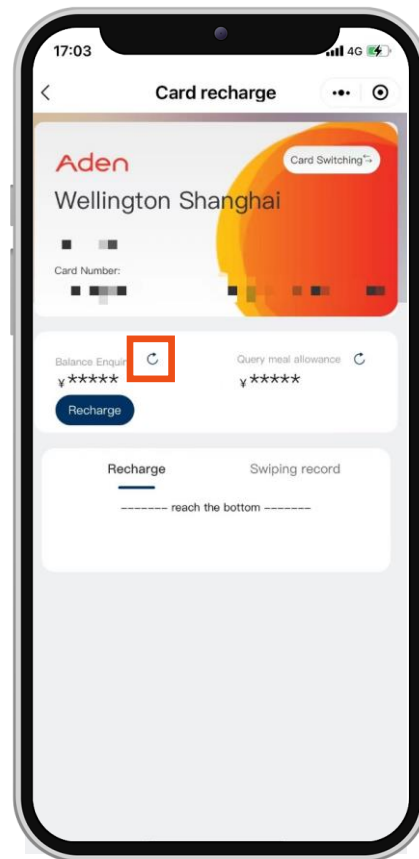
17:03

4G

Card recharge

Aden

Card Switching

Wellington Shanghai

Card Number:

Balance Enquir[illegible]

¥*****

Query meal allowance

¥*****

Recharge

Recharge

Swiping record

------- reach the bottom -------